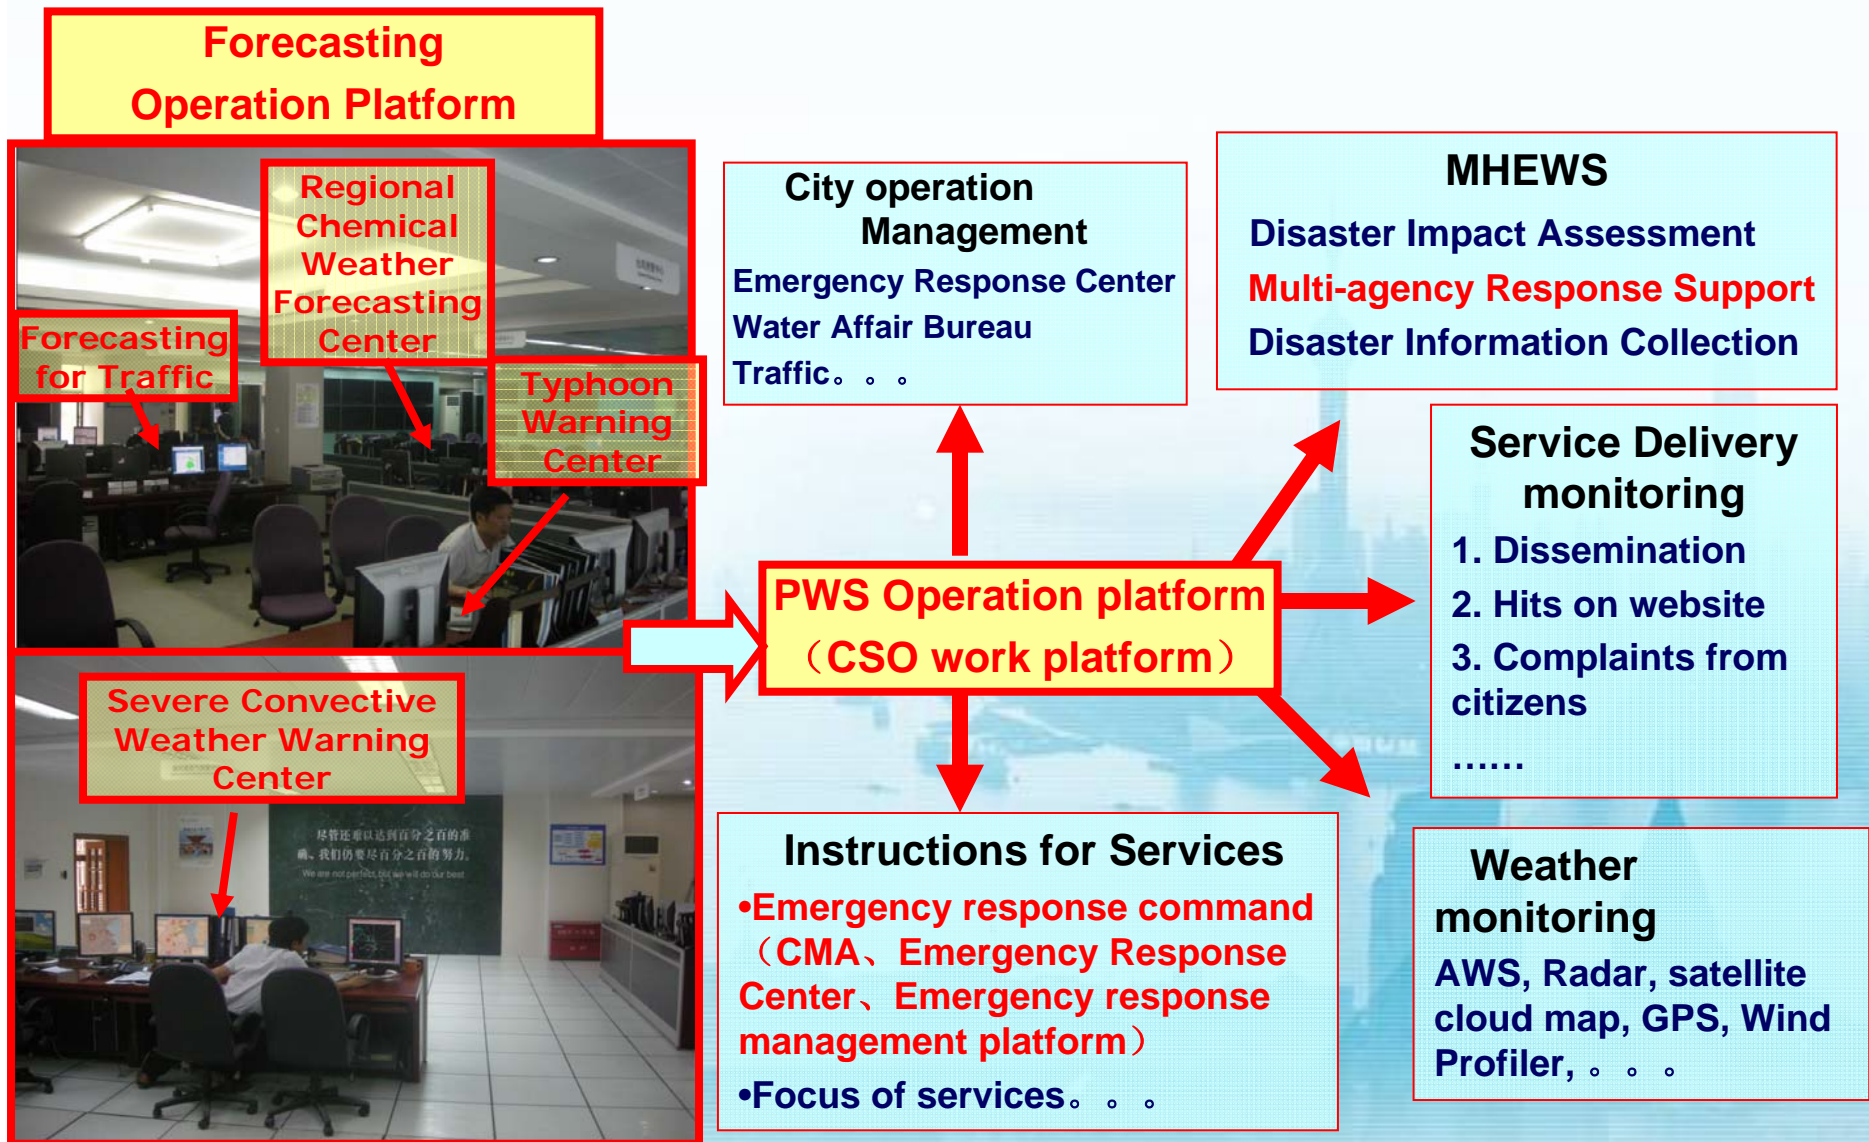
Forecasting Operation Platform

Regional Chemical Weather Forecasting Center

Forecasting for Traffic

Typhoon Warning Center

Severe Convective Weather Warning Center

尽管还难以达到百分之百的准确，我们仍要尽百分之百的努力。
We are not perfect, but we will do our best

City operation Management
Emergency Response Center
Water Affair Bureau
Traffic。。。

MHEWS
Disaster Impact Assessment
Multi-agency Response Support
Disaster Information Collection

PWS Operation platform
（CSO work platform）

Service Delivery monitoring
1. Dissemination
2. Hits on website
3. Complaints from citizens
……

Instructions for Services
•Emergency response command（CMA、Emergency Response Center、Emergency response management platform）
•Focus of services。。。

Weather monitoring
AWS, Radar, satellite cloud map, GPS, Wind Profiler, 。。。